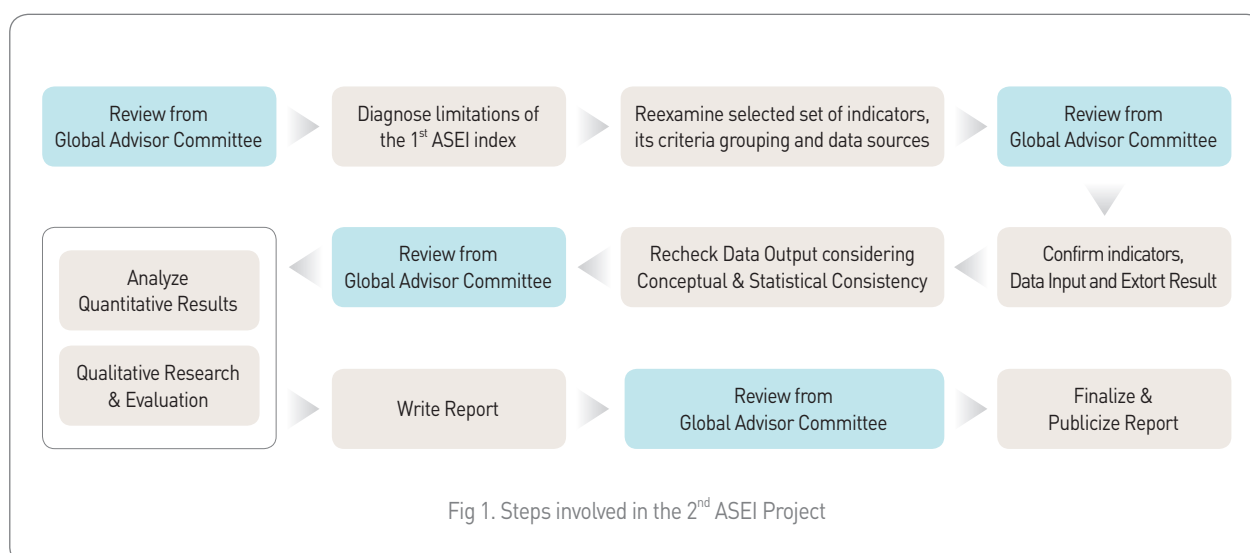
Review from Global Advisor Committee

Diagnose limitations of the 1$^{st}$ ASEI index

Reexamine selected set of indicators, its criteria grouping and data sources

Review from Global Advisor Committee

Confirm indicators, Data Input and Extort Result

Recheck Data Output considering Conceptual & Statistical Consistency

Review from Global Advisor Committee

Analyze Quantitative Results

Qualitative Research & Evaluation

Write Report

Review from Global Advisor Committee

Finalize & Publicize Report

Fig 1. Steps involved in the 2$^{nd}$ ASEI Project